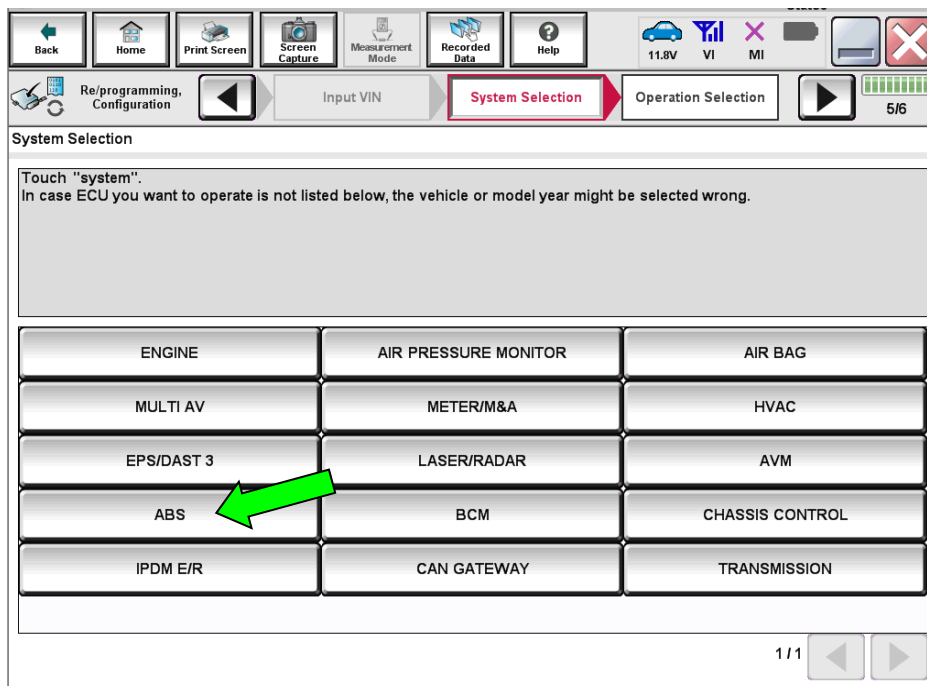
Back Home Print Screen Screen Capture Measurement Mode Recorded Data Help 11.8V VI MI

Re/programming, Configuration Input VIN System Selection Operation Selection 5/6

System Selection

Touch "system".
In case ECU you want to operate is not listed below, the vehicle or model year might be selected wrong.

| ENGINE | AIR PRESSURE MONITOR | AIR BAG |
|---|---|---|
| MULTI AV | METER/M&A | HVAC |
| EPS/DAST 3 | LASER/RADAR | AVM |
| ABS | BCM | CHASSIS CONTROL |
| IPDM E/R | CAN GATEWAY | TRANSMISSION |

1/1